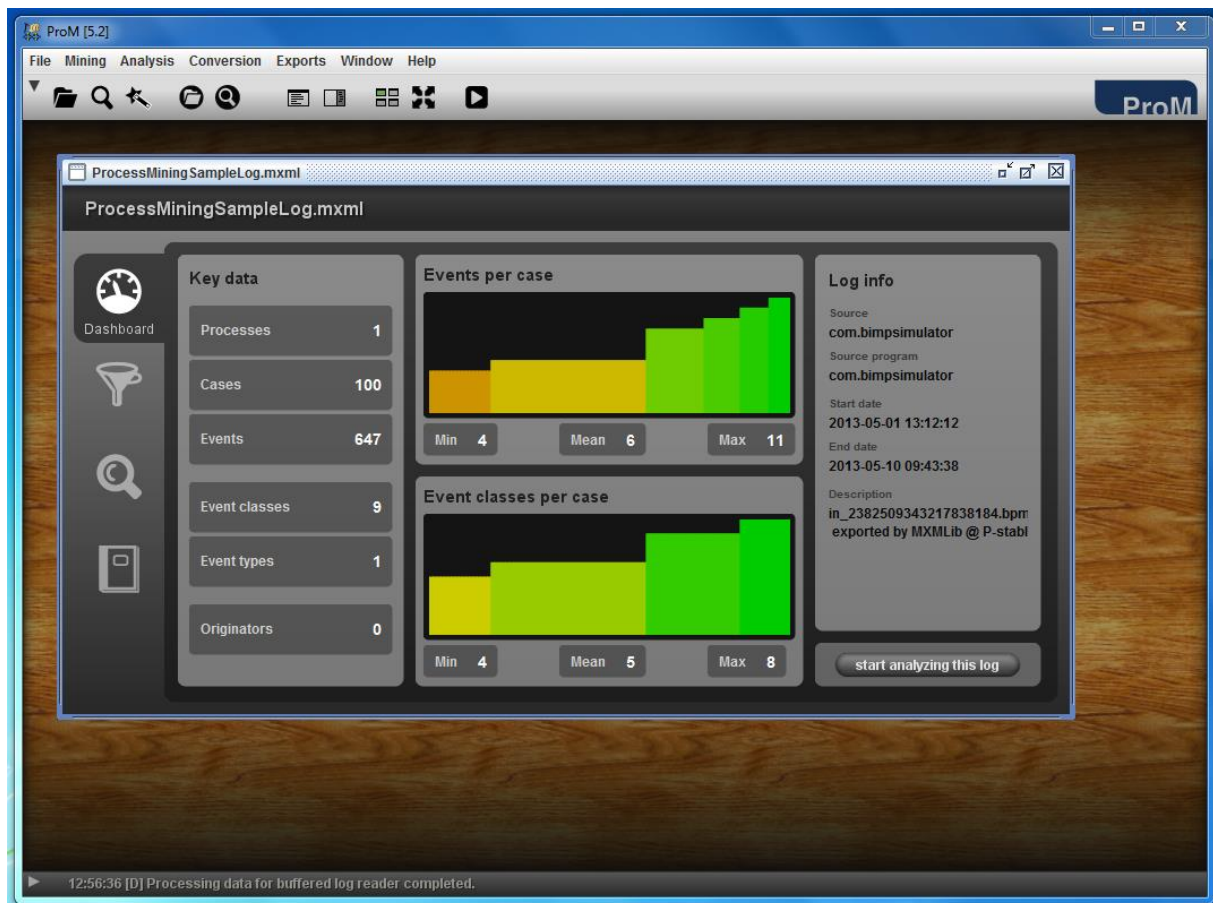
ProM [5.2]

File Mining Analysis Conversion Exports Window Help

ProM

ProcessMiningSampleLog.mxml

ProcessMiningSampleLog.mxml

Dashboard

Key data

| | |
|---|---|
| Processes | 1 |
| Cases | 100 |
| Events | 647 |
| Event classes | 9 |
| Event types | 1 |
| Originators | 0 |

Events per case

Min 4 Mean 6 Max 11

Event classes per case

Min 4 Mean 5 Max 8

Log info

Source
com.bimpsimulator

Source program
com.bimpsimulator

Start date
2013-05-01 13:12:12

End date
2013-05-10 09:43:38

Description
in_2382509343217838184.bpm
exported by MXMLib @ P-stabl

start analyzing this log

12:56:36 [D] Processing data for buffered log reader completed.